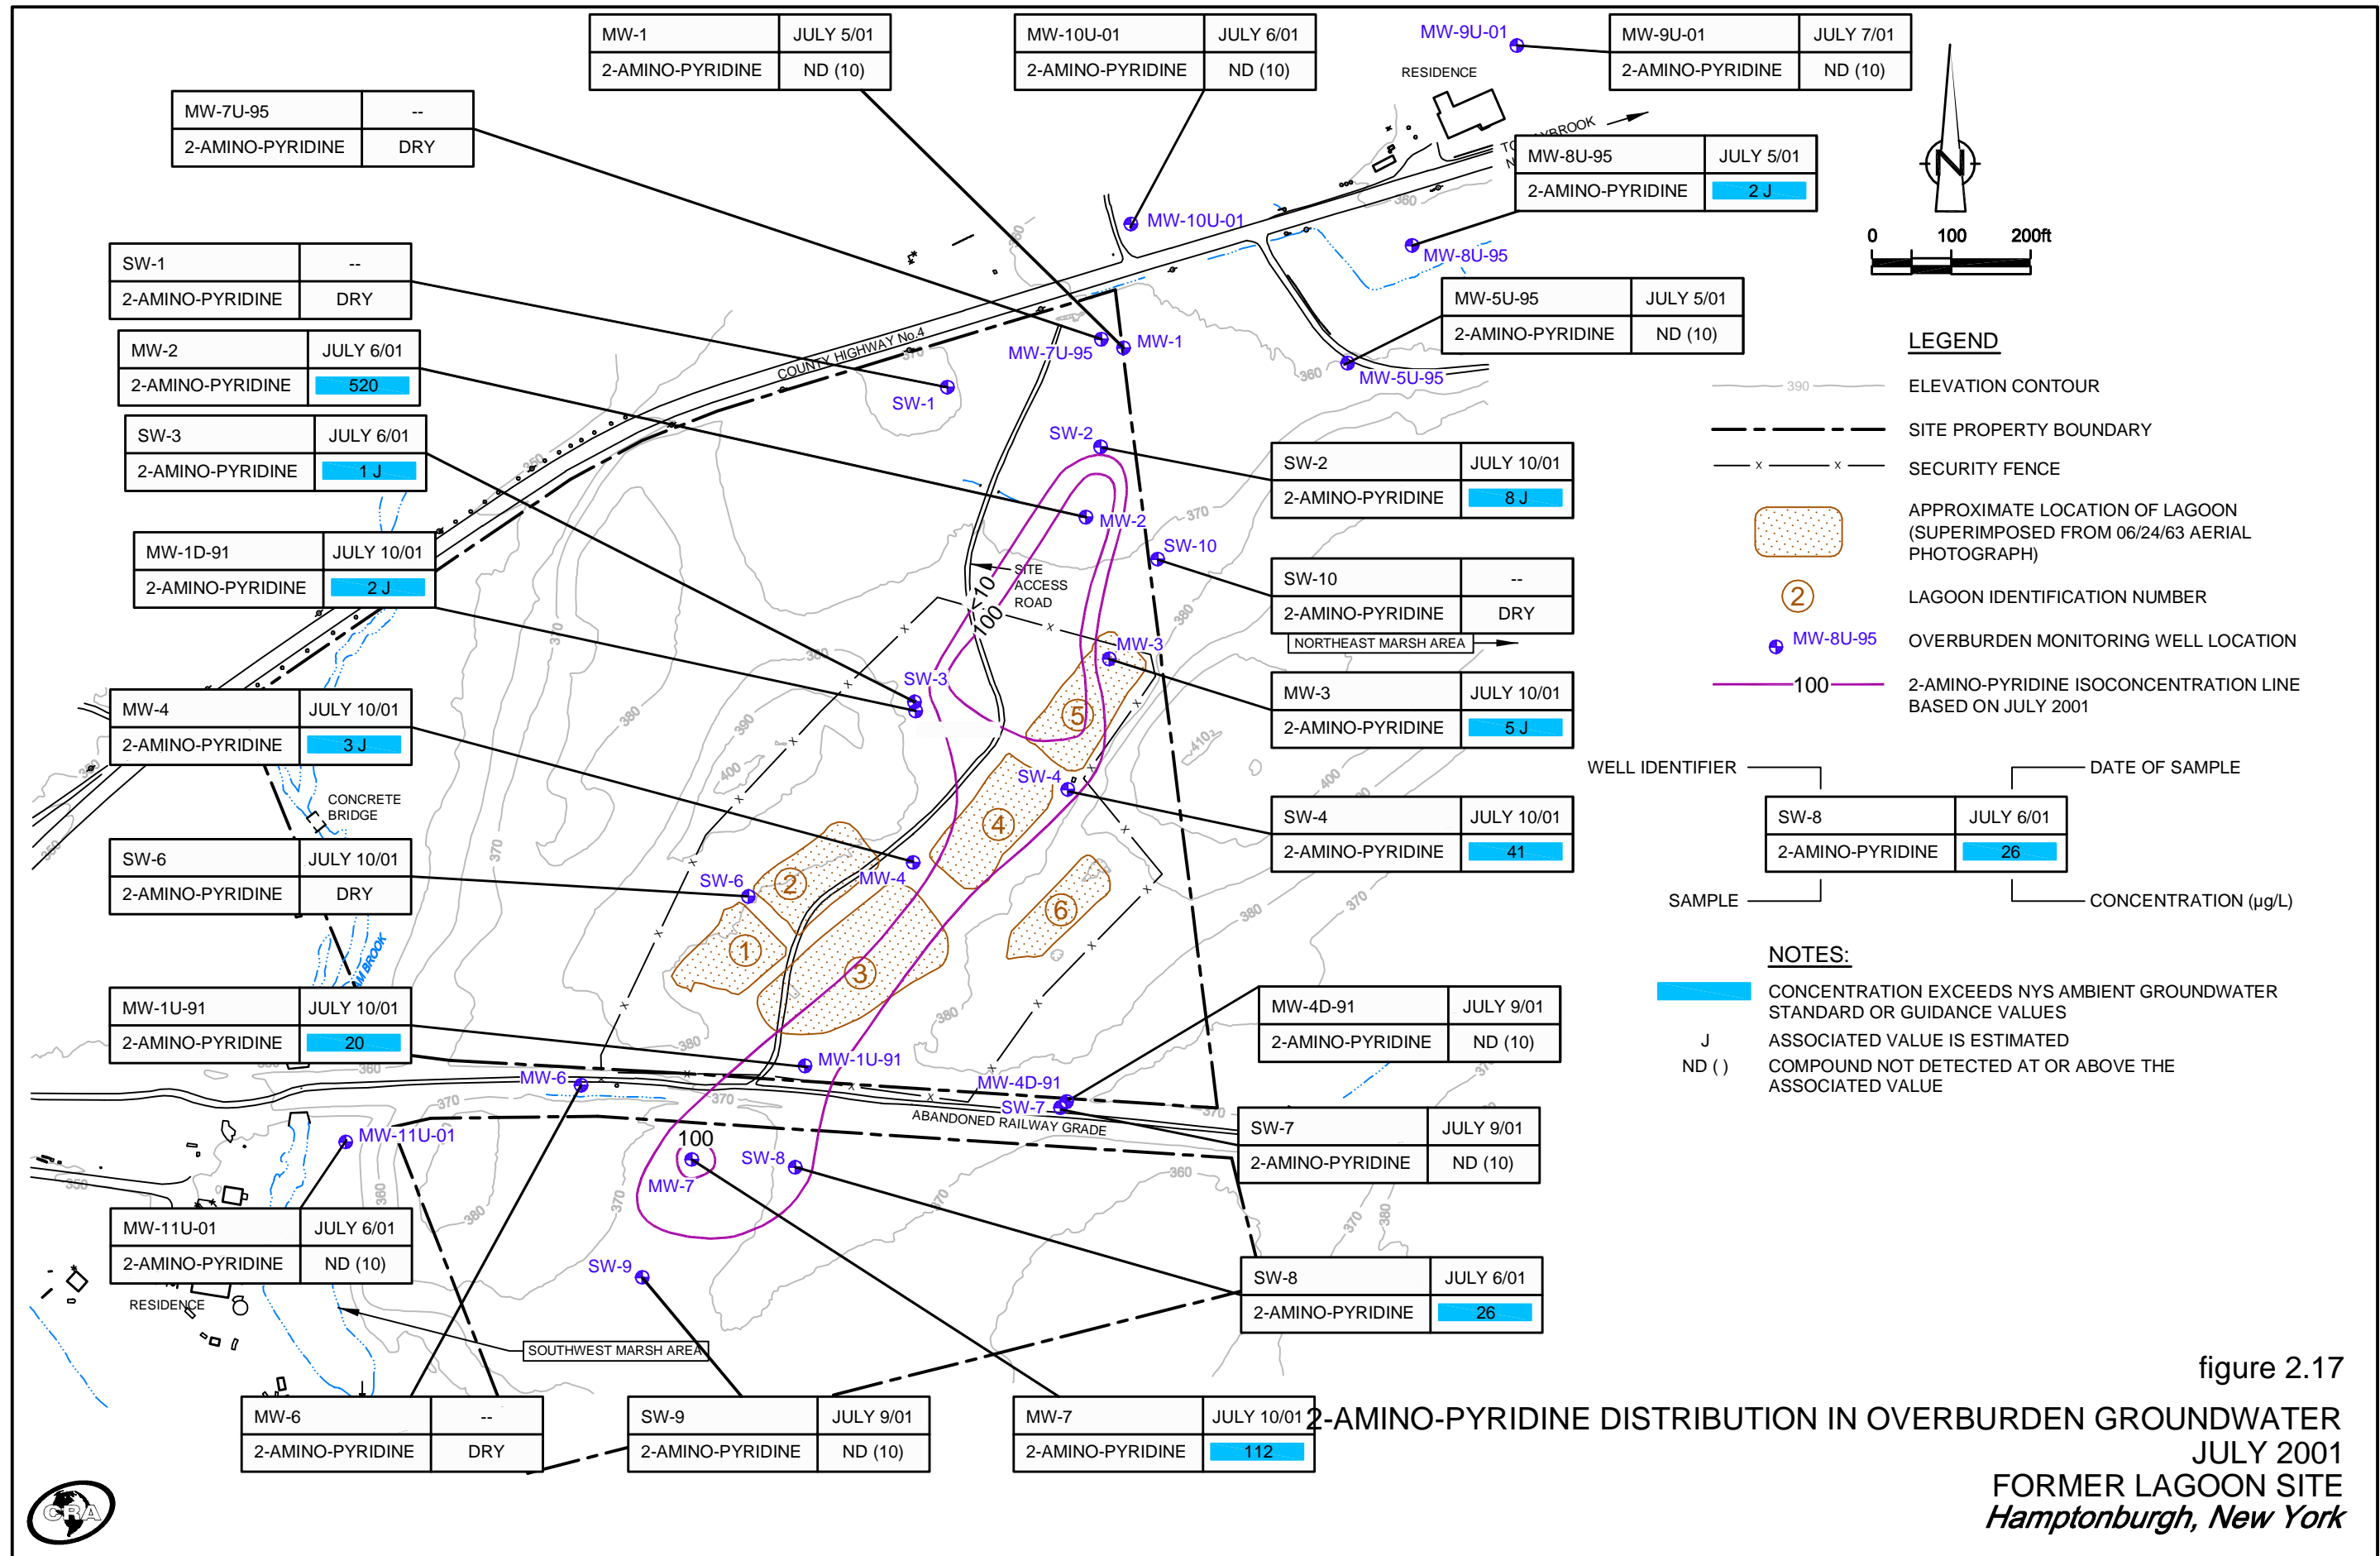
| MW-1 | JULY 5/01 |
|---|---|
| 2-AMINO-PYRIDINE | ND (10) |

| MW-10U-01 | JULY 6/01 |
|---|---|
| 2-AMINO-PYRIDINE | ND (10) |

MW-9U-01

| MW-9U-01 | JULY 7/01 |
|---|---|
| 2-AMINO-PYRIDINE | ND (10) |

RESIDENCE

| MW-7U-95 | -- |
|---|---|
| 2-AMINO-PYRIDINE | DRY |

| MW-8U-95 | JULY 5/01 |
|---|---|
| 2-AMINO-PYRIDINE | 2 J |

0 100 200ft

MW-10U-01

MW-8U-95

| SW-1 | -- |
|---|---|
| 2-AMINO-PYRIDINE | DRY |

| MW-5U-95 | JULY 5/01 |
|---|---|
| 2-AMINO-PYRIDINE | ND (10) |

| MW-2 | JULY 6/01 |
|---|---|
| 2-AMINO-PYRIDINE | 520 |

COUNTY HIGHWAY No 4

MW-7U-95 MW-1

SW-1

MW-5U-95

LEGEND

ELEVATION CONTOUR

SITE PROPERTY BOUNDARY

SECURITY FENCE

APPROXIMATE LOCATION OF LAGOON (SUPERIMPOSED FROM 06/24/63 AERIAL PHOTOGRAPH)

LAGOON IDENTIFICATION NUMBER

MW-8U-95 OVERBURDEN MONITORING WELL LOCATION

100 2-AMINO-PYRIDINE ISOCONCENTRATION LINE BASED ON JULY 2001

| SW-3 | JULY 6/01 |
|---|---|
| 2-AMINO-PYRIDINE | 1 J |

SW-2

| SW-2 | JULY 10/01 |
|---|---|
| 2-AMINO-PYRIDINE | 8 J |

MW-2

SW-10

| MW-1D-91 | JULY 10/01 |
|---|---|
| 2-AMINO-PYRIDINE | 2 J |

SITE ACCESS ROAD

| SW-10 | -- |
|---|---|
| 2-AMINO-PYRIDINE | DRY |

NORTHEAST MARSH AREA

MW-3

SW-3

| MW-3 | JULY 10/01 |
|---|---|
| 2-AMINO-PYRIDINE | 5 J |

| MW-4 | JULY 10/01 |
|---|---|
| 2-AMINO-PYRIDINE | 3 J |

SW-4

CONCRETE BRIDGE

| SW-4 | JULY 10/01 |
|---|---|
| 2-AMINO-PYRIDINE | 41 |

WELL IDENTIFIER DATE OF SAMPLE

| SW-8 | JULY 6/01 |
|---|---|
| 2-AMINO-PYRIDINE | 26 |

SAMPLE CONCENTRATION (µg/L)

| SW-6 | JULY 10/01 |
|---|---|
| 2-AMINO-PYRIDINE | DRY |

SW-6 MW-4

1 2 3 4 5 6

NOTES:

CONCENTRATION EXCEEDS NYS AMBIENT GROUNDWATER STANDARD OR GUIDANCE VALUES

J ASSOCIATED VALUE IS ESTIMATED

ND ( ) COMPOUND NOT DETECTED AT OR ABOVE THE ASSOCIATED VALUE

| MW-1U-91 | JULY 10/01 |
|---|---|
| 2-AMINO-PYRIDINE | 20 |

| MW-4D-91 | JULY 9/01 |
|---|---|
| 2-AMINO-PYRIDINE | ND (10) |

MW-1U-91

MW-6

MW-4D-91

SW-7

ABANDONED RAILWAY GRADE

MW-11U-01

100

| SW-7 | JULY 9/01 |
|---|---|
| 2-AMINO-PYRIDINE | ND (10) |

SW-8

MW-7

| MW-11U-01 | JULY 6/01 |
|---|---|
| 2-AMINO-PYRIDINE | ND (10) |

SW-9

| SW-8 | JULY 6/01 |
|---|---|
| 2-AMINO-PYRIDINE | 26 |

RESIDENCE

SOUTHWEST MARSH AREA

figure 2.17

| MW-6 | -- |
|---|---|
| 2-AMINO-PYRIDINE | DRY |

| SW-9 | JULY 9/01 |
|---|---|
| 2-AMINO-PYRIDINE | ND (10) |

| MW-7 | JULY 10/01 |
|---|---|
| 2-AMINO-PYRIDINE | 112 |

2-AMINO-PYRIDINE DISTRIBUTION IN OVERBURDEN GROUNDWATER
JULY 2001
FORMER LAGOON SITE
Hamptonburgh, New York

CRA